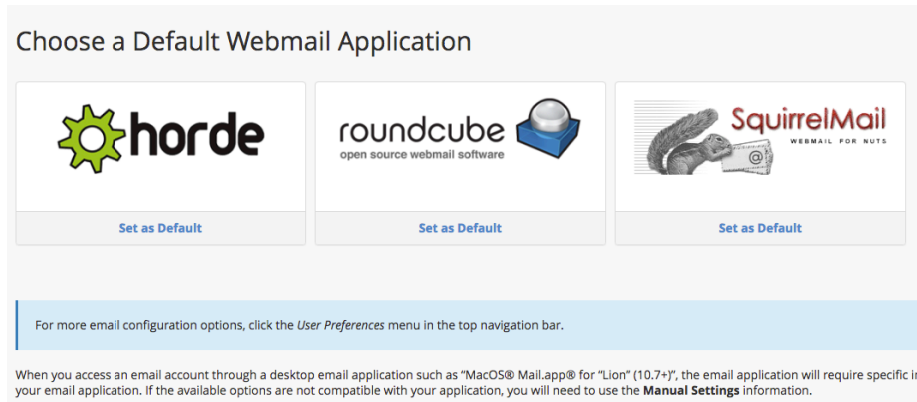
Choose a Default Webmail Application

horde

Set as Default

roundcube
open source webmail software

Set as Default

SquirrelMail
WEBMAIL FOR NUTS

@

Set as Default

For more email configuration options, click the User Preferences menu in the top navigation bar.

When you access an email account through a desktop email application such as "MacOS® Mail.app® for "Lion" (10.7+)", the email application will require specific i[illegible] your email application. If the available options are not compatible with your application, you will need to use the Manual Settings information.